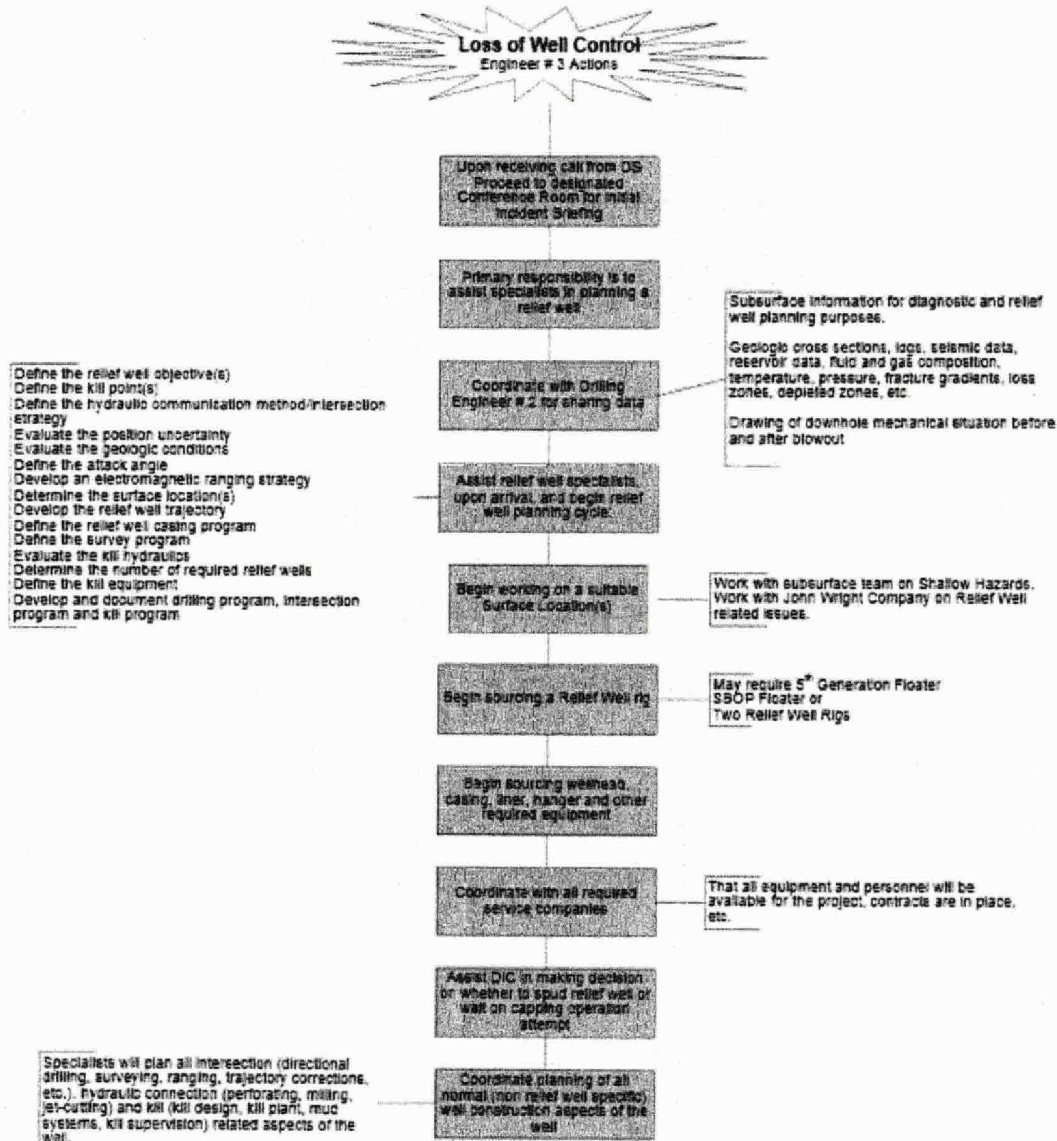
Loss of Well Control
Engineer # 3 Actions

Upon receiving call from DS Proceed to designated Conference Room for initial Incident Briefing

Primary responsibility is to assist specialists in planning a relief well.

Subsurface information for diagnostic and relief well planning purposes.

Geologic cross sections, logs, seismic data, reservoir data, fluid and gas composition, temperature, pressure, fracture gradients, loss zones, depleted zones, etc.

Drawing of downhole mechanical situation before and after blowout

Define the relief well objective(s)
Define the kill point(s)
Define the hydraulic communication method/intersection strategy
Evaluate the position uncertainty
Evaluate the geologic conditions
Define the attack angle
Develop an electromagnetic ranging strategy
Determine the surface location(s)
Develop the relief well trajectory
Define the relief well casing program
Define the survey program
Evaluate the kill hydraulics
Determine the number of required relief wells
Define the kill equipment
Develop and document drilling program, intersection program and kill program

Coordinate with Drilling Engineer # 2 for sharing data

Assist relief well specialists, upon arrival, and begin relief well planning cycle.

Begin working on a suitable Surface Location(s)

Work with subsurface team on Shallow Hazards. Work with John Wright Company on Relief Well related issues.

Begin sourcing a Relief Well rig

May require 5$^{th}$ Generation Floater
SBOP Floater or
Two Relief Well Rigs

Begin sourcing wellhead, casing, liner, hanger and other required equipment

Coordinate with all required service companies

That all equipment and personnel will be available for the project, contracts are in place, etc.

Assist DIC in making decision or whether to spud relief well or wait on capping operation attempt

Specialists will plan all intersection (directional drilling, surveying, ranging, trajectory corrections, etc.), hydraulic connection (perforating, milling, jet-cutting) and kill (kill design, kill plant, mud systems, kill supervision) related aspects of the well.

Coordinate planning of all normal (non relief well specific) well construction aspects of the well